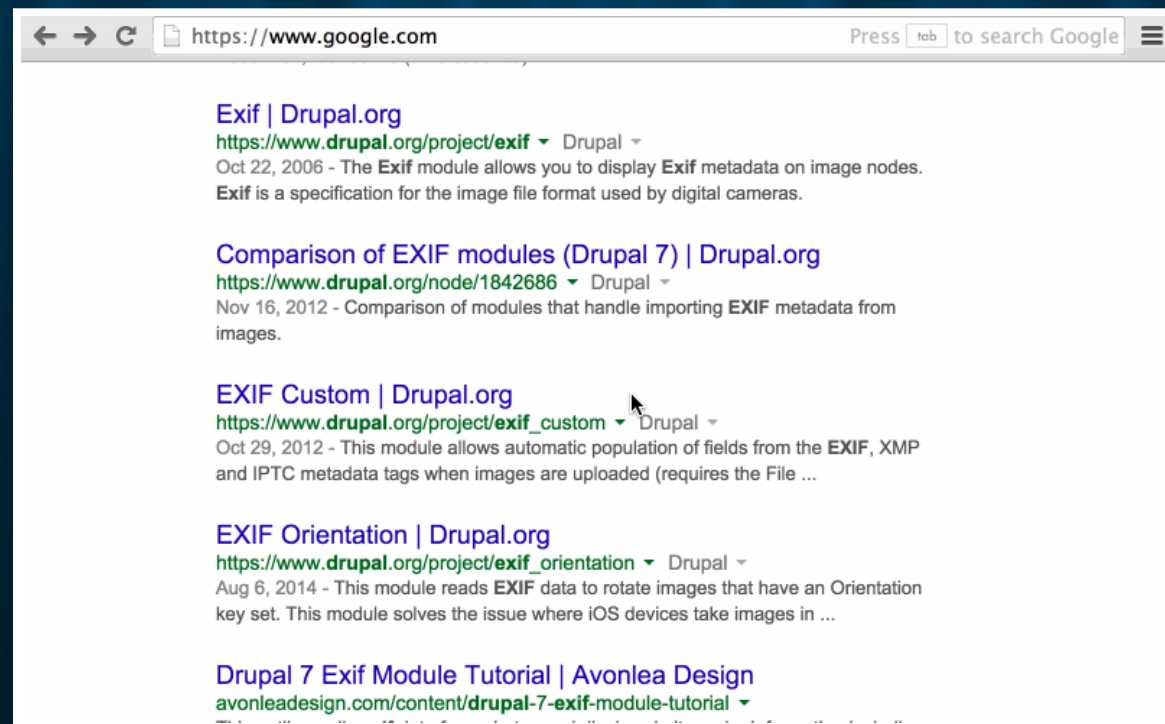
https://www.google.com

Press tab to search Google

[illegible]

Exif | Drupal.org
https://www.drupal.org/project/exif ▾ Drupal ▾
Oct 22, 2006 - The Exif module allows you to display Exif metadata on image nodes. Exif is a specification for the image file format used by digital cameras.

Comparison of EXIF modules (Drupal 7) | Drupal.org
https://www.drupal.org/node/1842686 ▾ Drupal ▾
Nov 16, 2012 - Comparison of modules that handle importing EXIF metadata from images.

EXIF Custom | Drupal.org
https://www.drupal.org/project/exif_custom ▾ Drupal ▾
Oct 29, 2012 - This module allows automatic population of fields from the EXIF, XMP and IPTC metadata tags when images are uploaded (requires the File ...

EXIF Orientation | Drupal.org
https://www.drupal.org/project/exif_orientation ▾ Drupal ▾
Aug 6, 2014 - This module reads EXIF data to rotate images that have an Orientation key set. This module solves the issue where iOS devices take images in ...

Drupal 7 Exif Module Tutorial | Avonlea Design
avonleadesign.com/content/drupal-7-exif-module-tutorial ▾

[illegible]